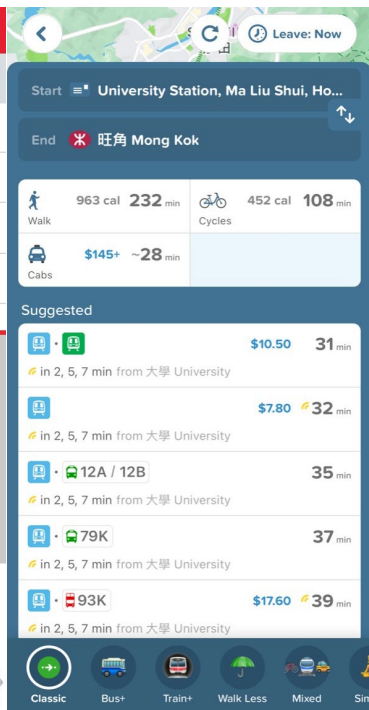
Leave: Now

Start University Station, Ma Liu Shui, Ho...

End 旺角 Mong Kok

Walk 963 cal 232 min

Cycles 452 cal 108 min

Cabs $145+ ~28 min

Suggested

$10.50 31 min
in 2, 5, 7 min from 大學 University

$7.80 32 min
in 2, 5, 7 min from 大學 University

12A / 12B 35 min
in 2, 5, 7 min from 大學 University

79K 37 min
in 2, 5, 7 min from 大學 University

93K $17.60 39 min
in 2, 5, 7 min from 大學 University

Classic Bus+ Train+ Walk Less Mixed Sin